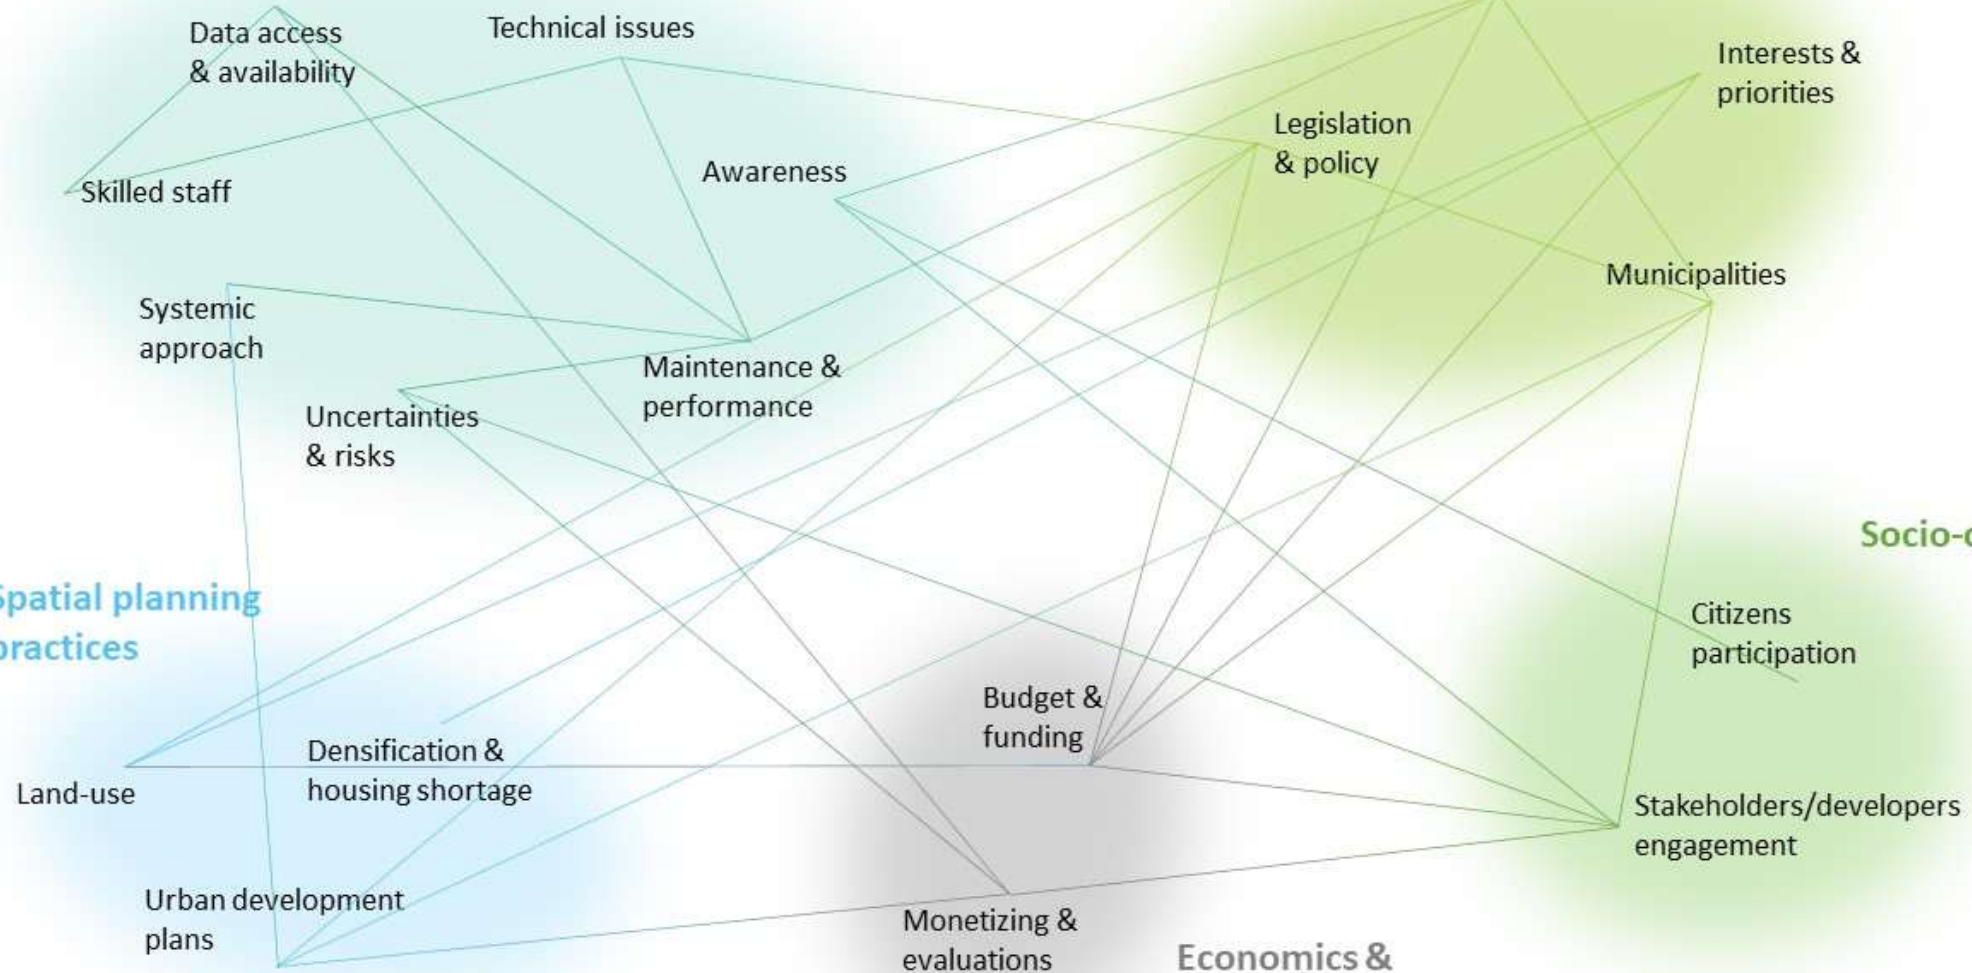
Data access & availability

Technical issues

Interests & priorities

Legislation & policy

Skilled staff

Awareness

Municipalities

Systemic approach

Maintenance & performance

Uncertainties & risks

Socio-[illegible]

Spatial planning practices

Citizens participation

Budget & funding

Densification & housing shortage

Land-use

Stakeholders/developers engagement

Urban development plans

Monetizing & evaluations

Economics &